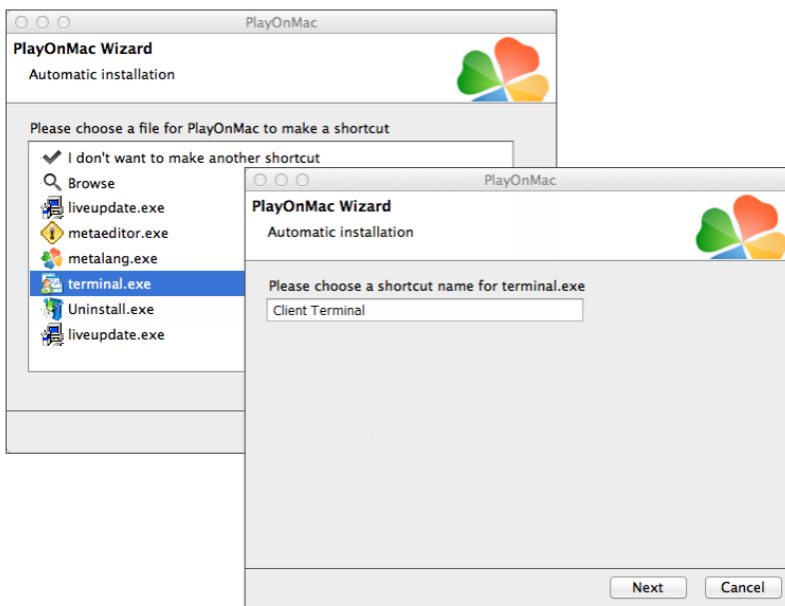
PlayOnMac

PlayOnMac Wizard

Automatic installation

Please choose a file for PlayOnMac to make a shortcut

I don't want to make another shortcut

Browse

liveupdate.exe

metaeditor.exe

metalang.exe

terminal.exe

Uninstall.exe

liveupdate.exe

PlayOnMac

PlayOnMac Wizard

Automatic installation

Please choose a shortcut name for terminal.exe

Client Terminal

Next

Cancel